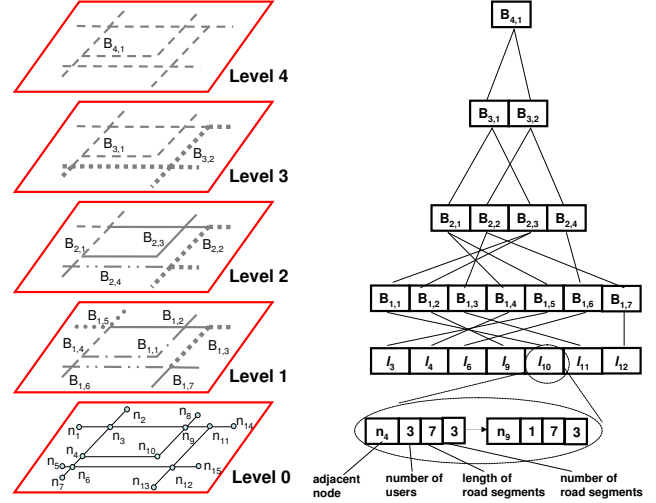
$B_{4,1}$
Level 4

$B_{3,1}$
$B_{3,2}$
Level 3

$B_{2,1}$
$B_{2,3}$
$B_{2,2}$
$B_{2,4}$
Level 2

$B_{1,5}$
$B_{1,2}$
$B_{1,4}$
$B_{1,1}$
$B_{1,3}$
$B_{1,6}$
$B_{1,7}$
Level 1

$n_2$
$n_8$
$n_1$
$n_3$
$n_9$
$n_{14}$
$n_{11}$
$n_{10}$
$n_4$
$n_5$
$n_6$
$n_{15}$
$n_7$
$n_{13}$
$n_{12}$
Level 0

$B_{4,1}$

$B_{3,1}$ $B_{3,2}$

$B_{2,1}$ $B_{2,2}$ $B_{2,3}$ $B_{2,4}$

$B_{1,1}$ $B_{1,2}$ $B_{1,3}$ $B_{1,4}$ $B_{1,5}$ $B_{1,6}$ $B_{1,7}$

$l_3$ $l_4$ $l_6$ $l_9$ $l_{10}$ $l_{11}$ $l_{12}$

| $n_4$ | 3 | 7 | 3 |
|---|---|---|---|

| $n_9$ | 1 | 7 | 3 |
|---|---|---|---|

adjacent node
number of users
length of road segments
number of road segments